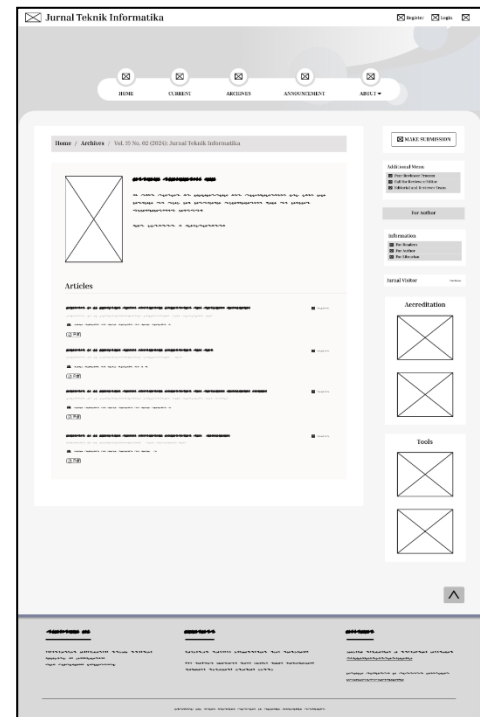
Jurnal Teknik Informatika

Register Login

HOME
CURRENT
ARCHIVES
ANNOUNCEMENT
ABOUT

Home / Archives / Vol. 15 No. 02 (2024): Jurnal Teknik Informatika

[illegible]

Articles

PDF

PDF

PDF

PDF

MAKE SUBMISSION

Additional Menu
Peer Reviewer Process
Call for Reviewer/Editor
Editorial and Reviewer Team

For Author

Information
For Readers
For Author
For Librarian

Jurnal Visitor

Accreditation

Tools